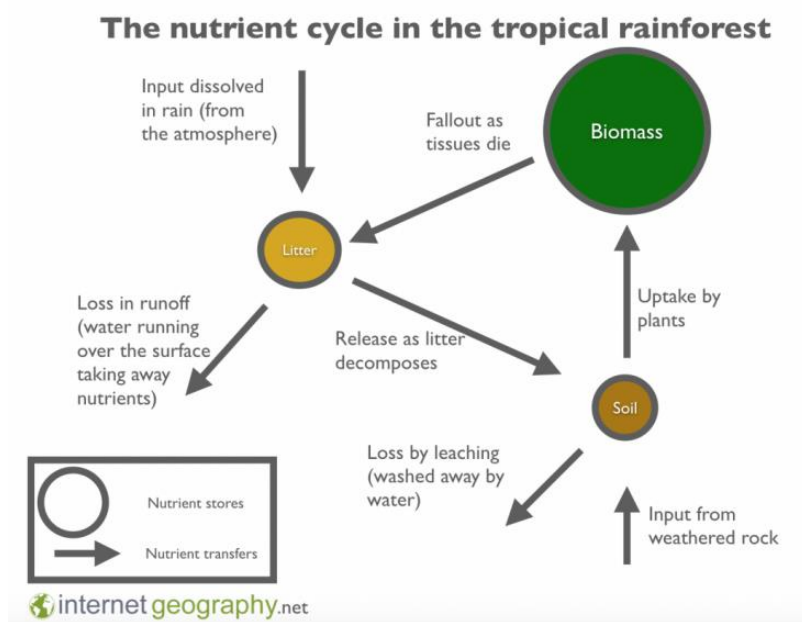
The nutrient cycle in the tropical rainforest

Input dissolved in rain (from the atmosphere)

Fallout as tissues die

Biomass

Litter

Loss in runoff (water running over the surface taking away nutrients)

Release as litter decomposes

Uptake by plants

Soil

Loss by leaching (washed away by water)

Input from weathered rock

Nutrient stores

Nutrient transfers

internet geography.net